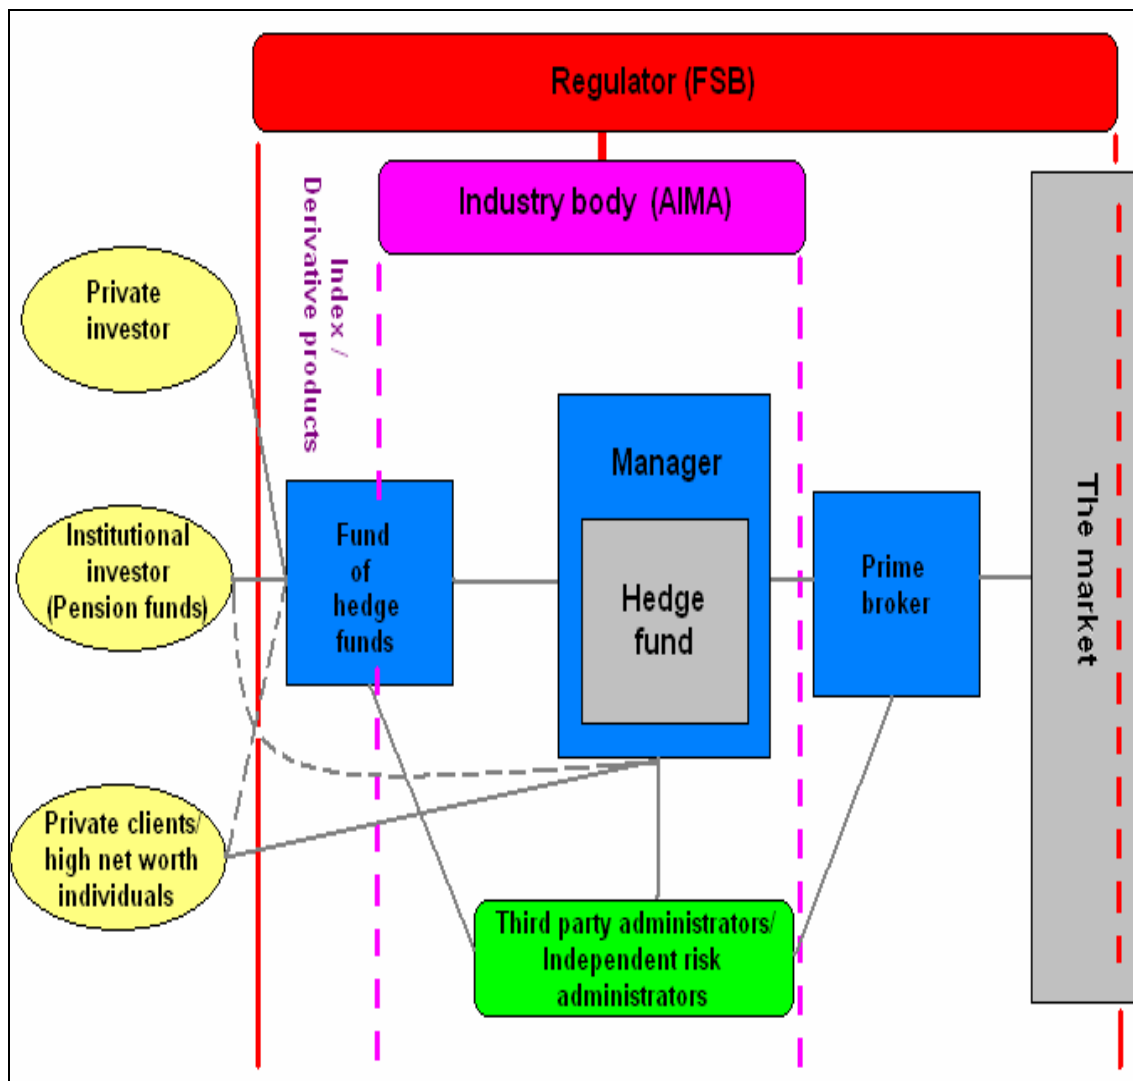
Regulator (FSB)

Industry body (AIMA)

Index / Derivative products

Private investor

Institutional investor (Pension funds)

Private clients/ high net worth individuals

Fund of hedge funds

Manager

Hedge fund

Prime broker

The market

Third party administrators/ Independent risk administrators